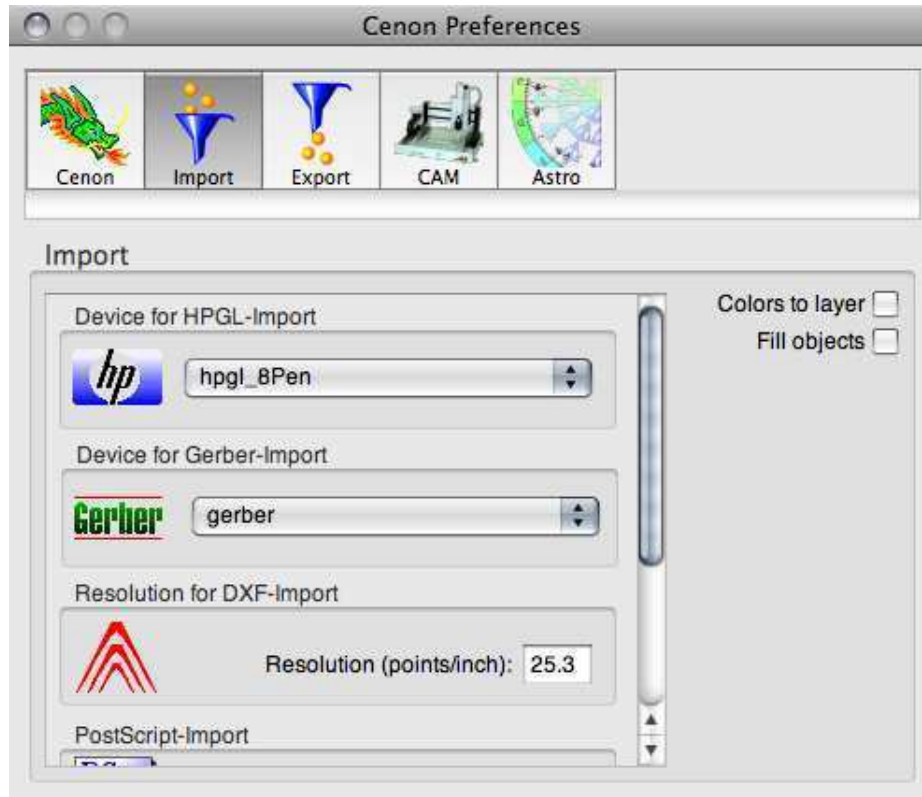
Cenon Preferences

Cenon
Import
Export
CAM
Astro

Import

Device for HPGL-Import

hp

hpgl_8Pen

Device for Gerber-Import

Gerber

gerber

Resolution for DXF-Import

Resolution (points/inch): 25.3

PostScript-Import

Colors to layer
Fill objects